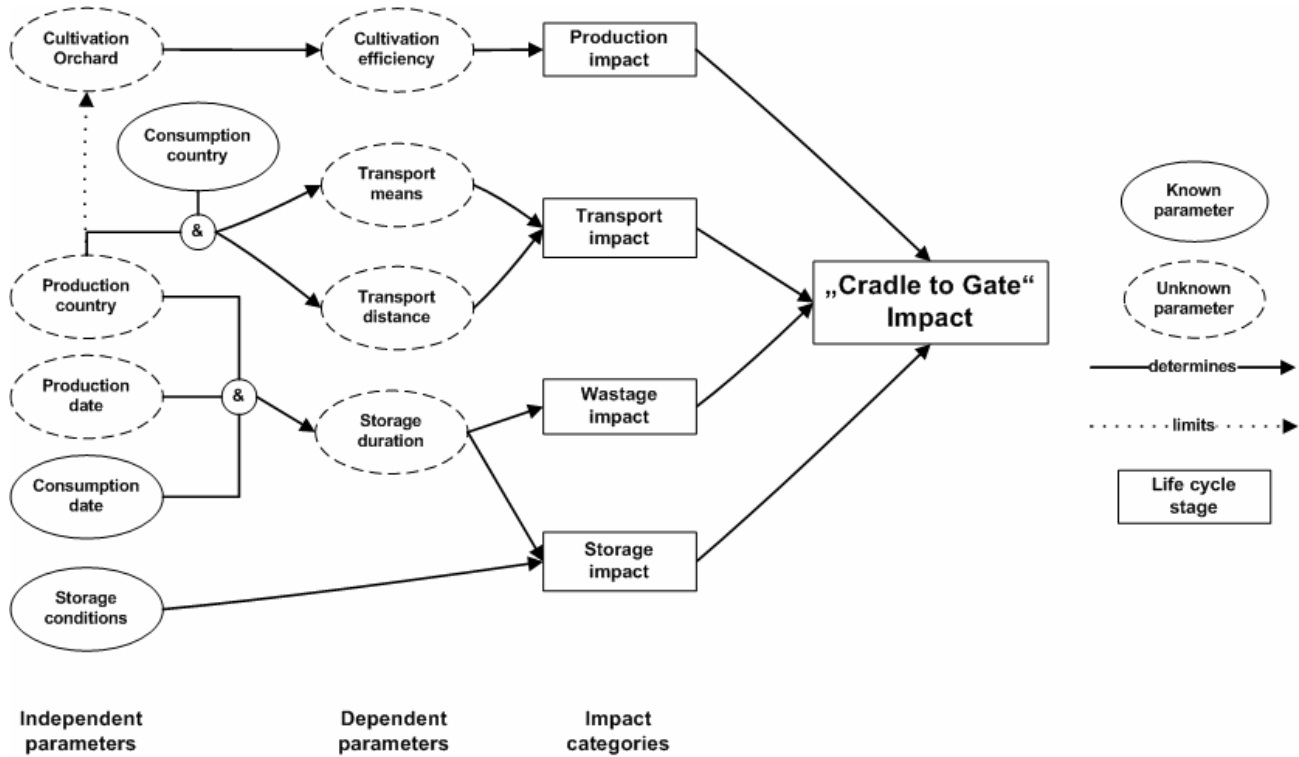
Cultivation Orchard

Cultivation efficiency

Production impact

Consumption country

&

Transport means

Transport impact

Transport distance

Production country

„Cradle to Gate“ Impact

Production date

&

Storage duration

Wastage impact

Consumption date

Storage impact

Storage conditions

Known parameter

Unknown parameter

determines

limits

Life cycle stage

Independent parameters

Dependent parameters

Impact categories